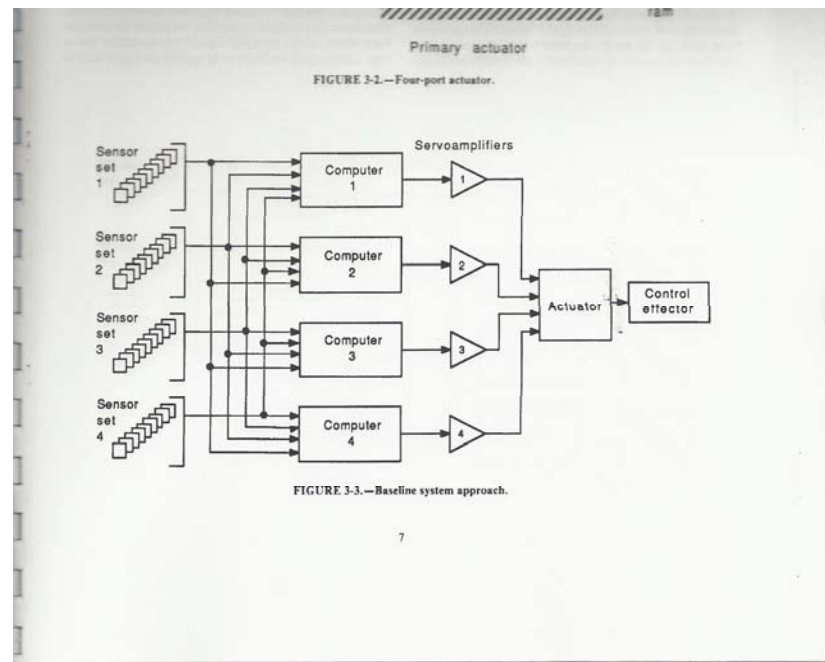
ram

Primary actuator

FIGURE 3-2.—Four-port actuator.

Sensor set 1

Sensor set 2

Sensor set 3

Sensor set 4

Computer 1

Computer 2

Computer 3

Computer 4

Servoamplifiers

1

2

3

4

Actuator

Control effector

FIGURE 3-3.—Baseline system approach.

7